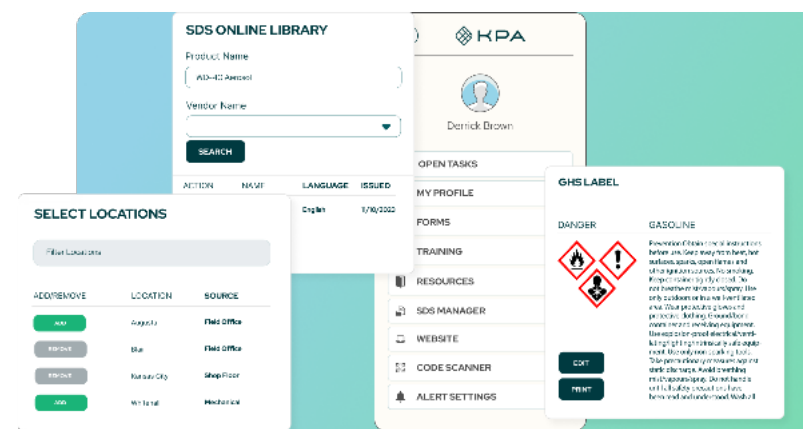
SDS ONLINE LIBRARY

Product Name

AD-40 Aerosol

Vendor Name

SEARCH

ACTION NAME LANGUAGE ISSUED

English 1/10/2022

KPA

Derrick Brown

OPEN TASKS

MY PROFILE

FORMS

TRAINING

RESOURCES

SDS MANAGER

WEBSITE

CODE SCANNER

ALERT SETTINGS

SELECT LOCATIONS

Filter Locations

| ADD/REMOVE | LOCATION | SOURCE |
|---|---|---|
| ADD | Augusta | Field Office |
| REMOVE | Blue | Field Office |
| REMOVE | Kansas City | Shop Floor |
| ADD | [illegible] | Mechanical |

GHS LABEL

DANGER

GASOLINE

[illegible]

EDIT

PRINT